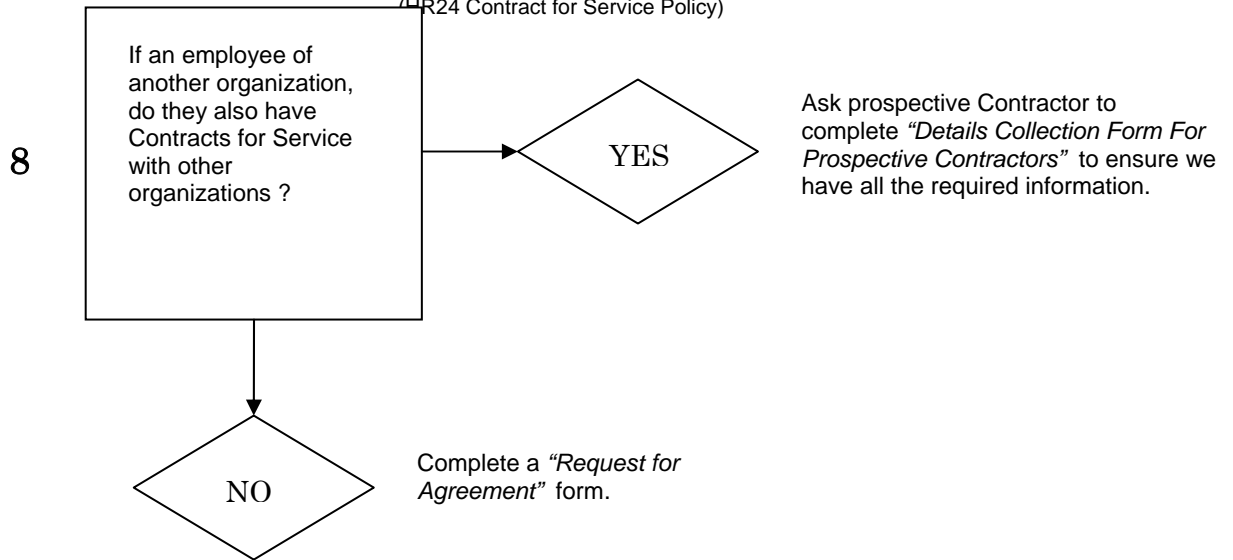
(HR24 Contract for Service Policy)

8

If an employee of another organization, do they also have Contracts for Service with other organizations ?

YES

Ask prospective Contractor to complete *“Details Collection Form For Prospective Contractors”* to ensure we have all the required information.

NO

Complete a *“Request for Agreement”* form.